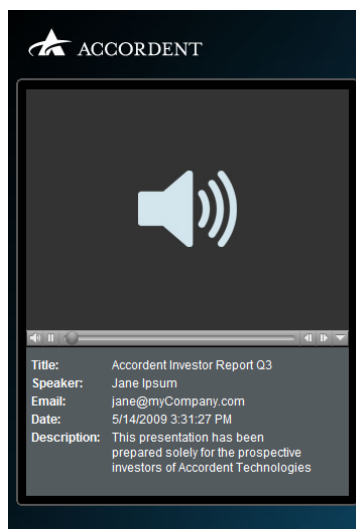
ACCORDENT

Title: Accordent Investor Report Q3
Speaker: Jane Ipsum
Email: jane@myCompany.com
Date: 5/14/2009 3:31:27 PM
Description: This presentation has been prepared solely for the prospective investors of Accordent Technologies